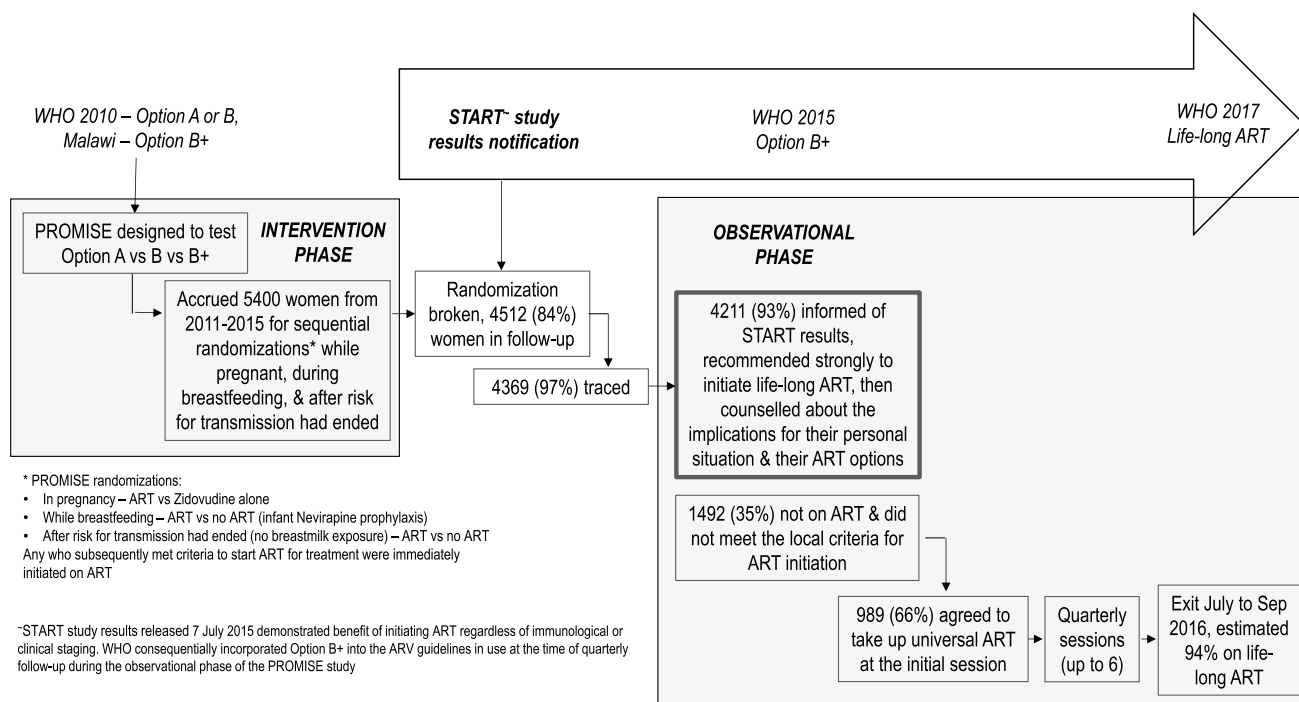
WHO 2010 – Option A or B, Malawi – Option B+

START⁻ study results notification

WHO 2015 Option B+

WHO 2017 Life-long ART

PROMISE designed to test Option A vs B vs B+

INTERVENTION PHASE

Accrued 5400 women from 2011-2015 for sequential randomizations* while pregnant, during breastfeeding, & after risk for transmission had ended

Randomization broken, 4512 (84%) women in follow-up

4369 (97%) traced

OBSERVATIONAL PHASE

4211 (93%) informed of START results, recommended strongly to initiate life-long ART, then counselled about the implications for their personal situation & their ART options

1492 (35%) not on ART & did not meet the local criteria for ART initiation

989 (66%) agreed to take up universal ART at the initial session

Quarterly sessions (up to 6)

Exit July to Sep 2016, estimated 94% on life-long ART

* PROMISE randomizations:
• In pregnancy – ART vs Zidovudine alone
• While breastfeeding – ART vs no ART (infant Nevirapine prophylaxis)
• After risk for transmission had ended (no breastmilk exposure) – ART vs no ART
Any who subsequently met criteria to start ART for treatment were immediately initiated on ART

⁻START study results released 7 July 2015 demonstrated benefit of initiating ART regardless of immunological or clinical staging. WHO consequentially incorporated Option B+ into the ARV guidelines in use at the time of quarterly follow-up during the observational phase of the PROMISE study